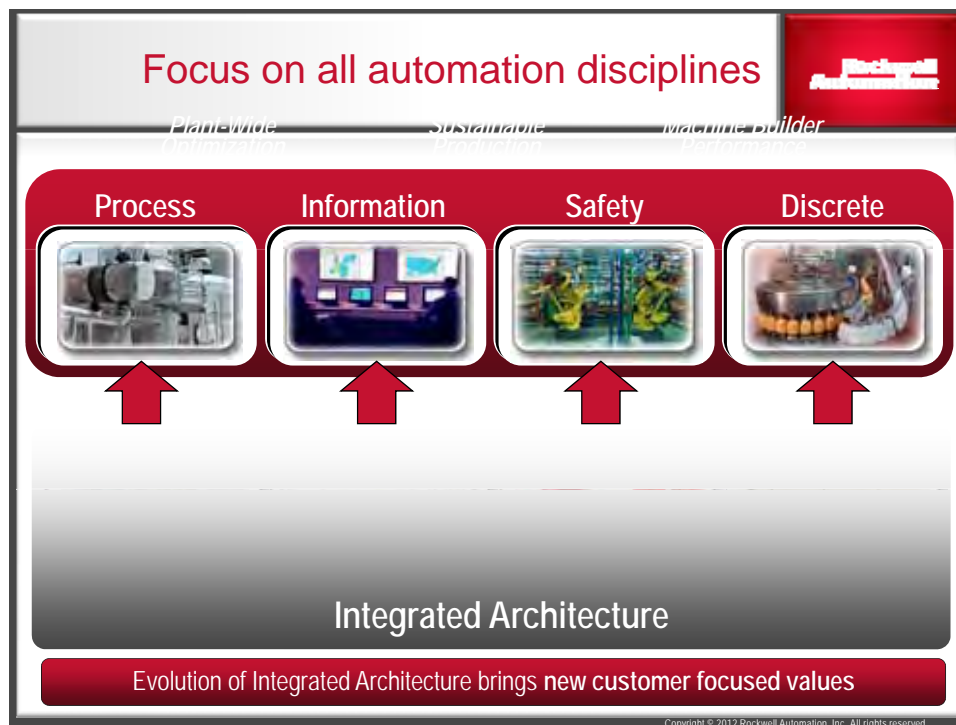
Focus on all automation disciplines

Rockwell Automation

Plant-Wide Optimization

Sustainable Production

Machine Builder Performance

Process

Information

Safety

Discrete

Integrated Architecture

Evolution of Integrated Architecture brings **new customer focused values**

Copyright © 2012 Rockwell Automation, Inc. All rights reserved.